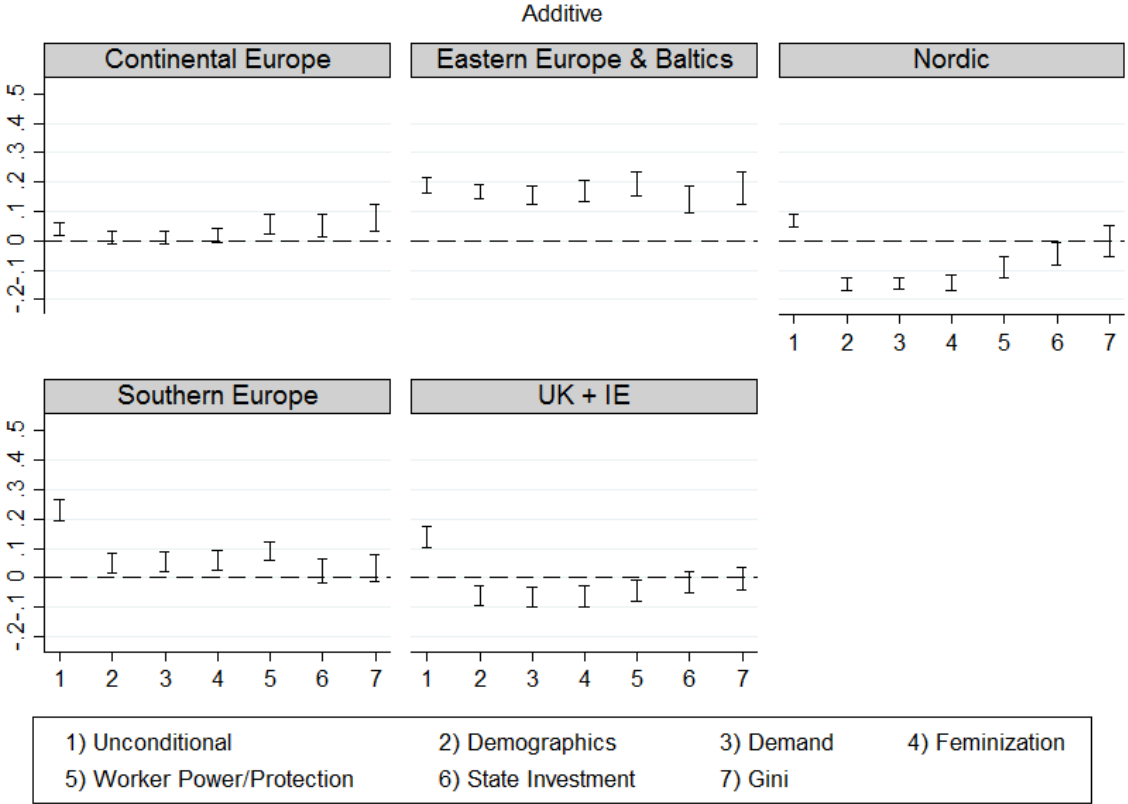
Additive

Continental Europe

Eastern Europe & Baltics

Nordic

-.2 -.1 0.0 .1 .2 .3 .4 .5

1 2 3 4 5 6 7

Southern Europe

UK + IE

-.2 -.1 0.0 .1 .2 .3 .4 .5

1 2 3 4 5 6 7

1 2 3 4 5 6 7

1) Unconditional
2) Demographics
3) Demand
4) Feminization
5) Worker Power/Protection
6) State Investment
7) Gini